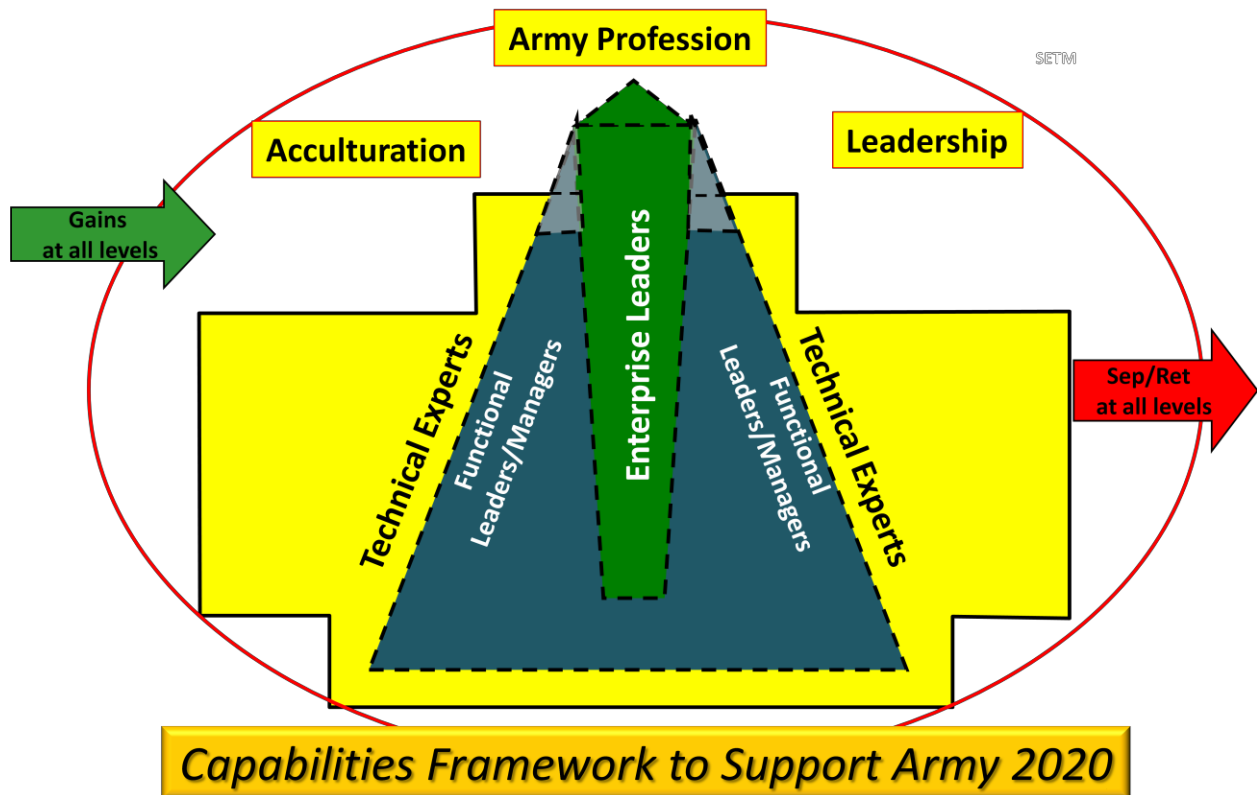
Army Profession

SETM

Acculturation

Leadership

Gains at all levels

Technical Experts

Functional Leaders/Managers

Enterprise Leaders

Functional Leaders/Managers

Technical Experts

Sep/Ret at all levels

Capabilities Framework to Support Army 2020